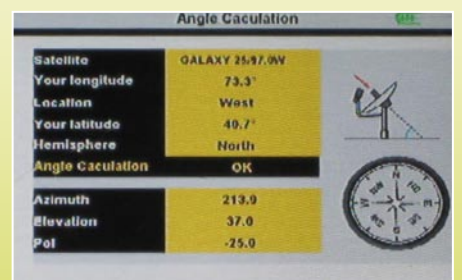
Angle Caculation

| Satellite | GALAXY 25/97.0W |
|---|---|
| Your longitude | 73.3° |
| Location | West |
| Your latitudo | 40.7° |
| Hemisphere | North |
| Angle Caculation | OK |

| Azimuth | 213.9 |
|---|---|
| Elevation | 37.0 |
| Pol | -25.0 |

N
E
S
W